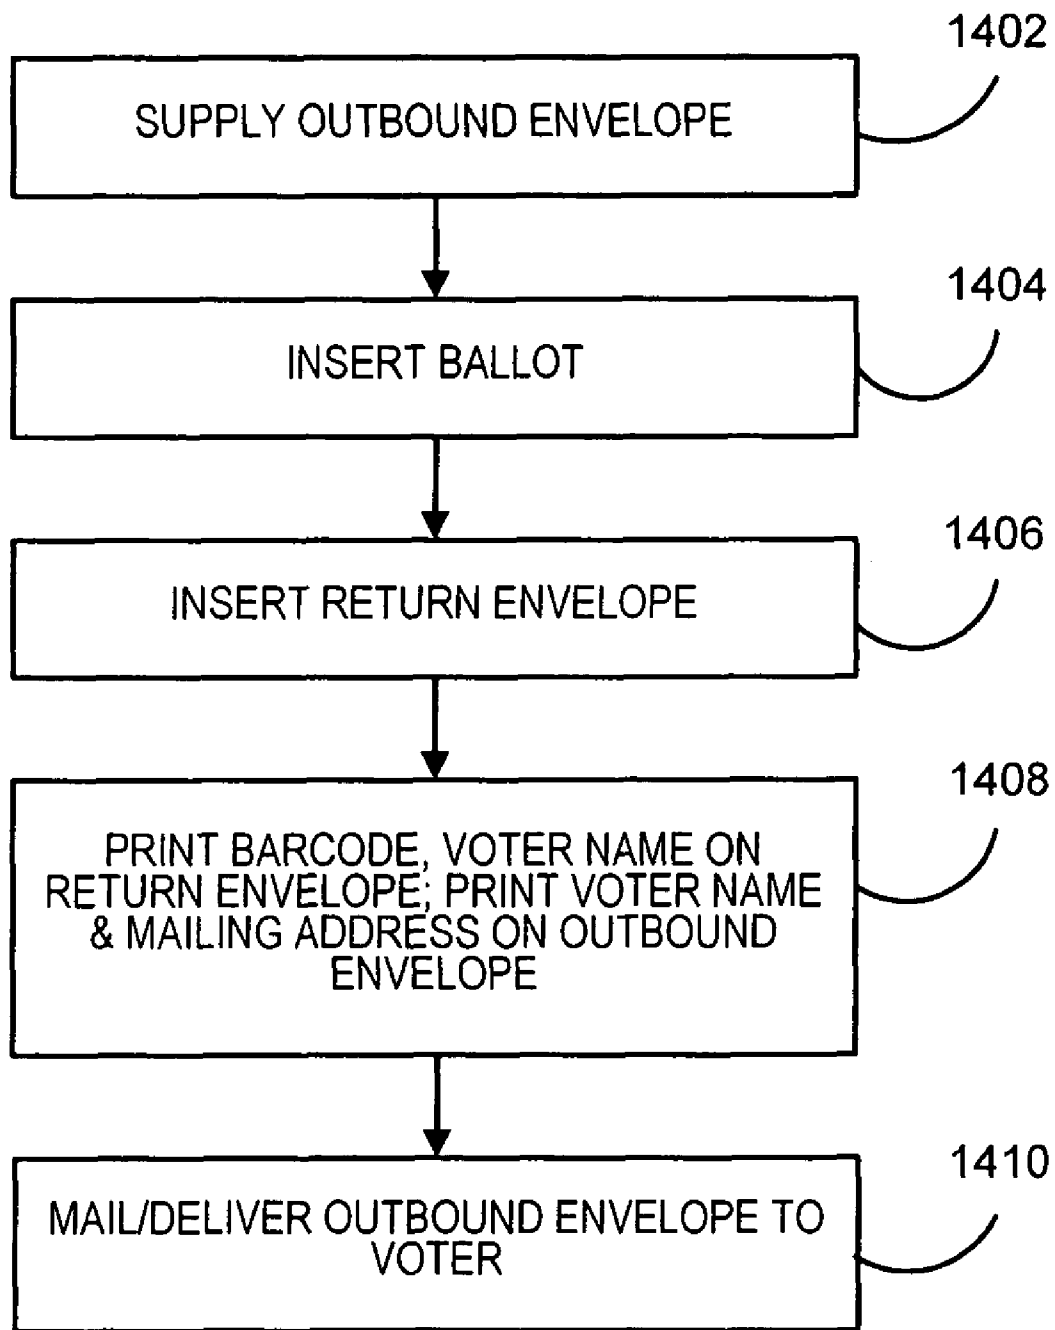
1402

SUPPLY OUTBOUND ENVELOPE

1404

INSERT BALLOT

1406

INSERT RETURN ENVELOPE

1408

PRINT BARCODE, VOTER NAME ON RETURN ENVELOPE; PRINT VOTER NAME & MAILING ADDRESS ON OUTBOUND ENVELOPE

1410

MAIL/DELIVER OUTBOUND ENVELOPE TO VOTER